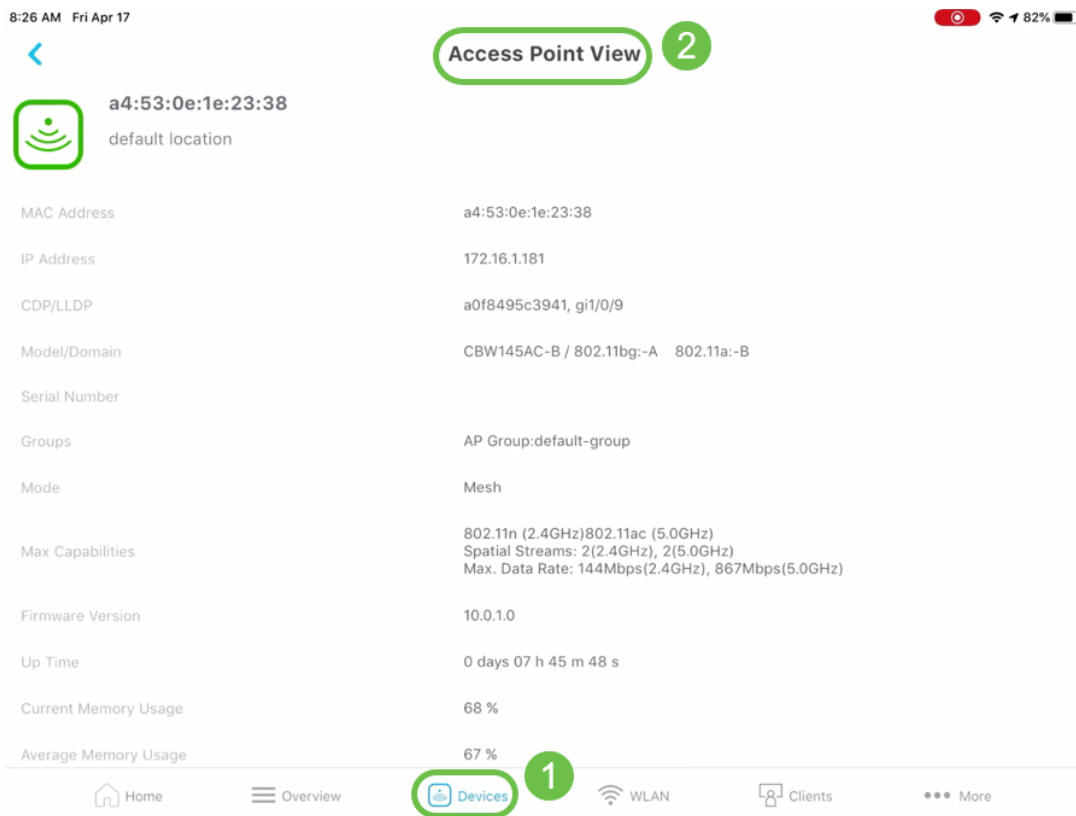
8:26 AM Fri Apr 17

82%

Access Point View

2

a4:53:0e:1e:23:38

default location

| | |
|---|---|
| MAC Address | a4:53:0e:1e:23:38 |
| IP Address | 172.16.1.181 |
| CDP/LLDP | a0f8495c3941, gi1/0/9 |
| Model/Domain | CBW145AC-B / 802.11bg:-A 802.11a:-B |
| Serial Number | |
| Groups | AP Group:default-group |
| Mode | Mesh |
| Max Capabilities | 802.11n (2.4GHz)802.11ac (5.0GHz) Spatial Streams: 2(2.4GHz), 2(5.0GHz) Max. Data Rate: 144Mbps(2.4GHz), 867Mbps(5.0GHz) |
| Firmware Version | 10.0.1.0 |
| Up Time | 0 days 07 h 45 m 48 s |
| Current Memory Usage | 68 % |
| Average Memory Usage | 67 % |

1

Home Overview Devices WLAN Clients More